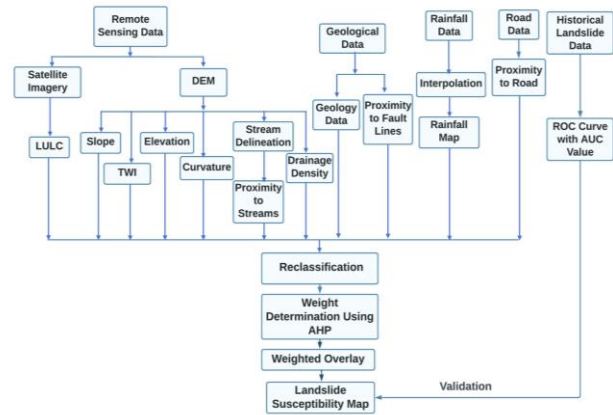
Remote Sensing Data

Satellite Imagery

DEM

LULC

Slope

TWI

Elevation

Curvature

Stream Delineation

Proximity to Streams

Drainage Density

Geological Data

Geology Data

Proximity to Fault Lines

Rainfall Data

Interpolation

Rainfall Map

Road Data

Proximity to Road

Historical Landslide Data

ROC Curve with AUC Value

Reclassification

Weight Determination Using AHP

Weighted Overlay

Landslide Susceptibility Map

Validation